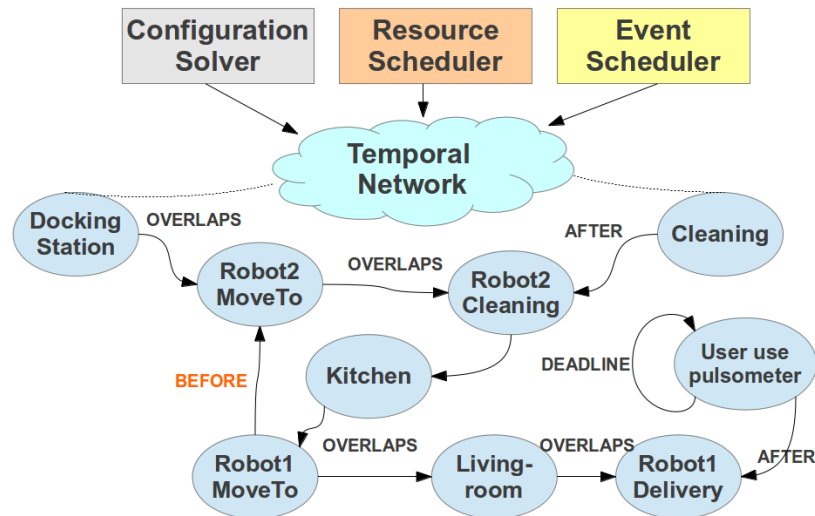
Configuration Solver

Resource Scheduler

Event Scheduler

Temporal Network

Docking Station

OVERLAPS

Robot2 MoveTo

OVERLAPS

Robot2 Cleaning

AFTER

Cleaning

Kitchen

BEFORE

DEADLINE

User use pulsometer

Robot1 MoveTo

OVERLAPS

Living-room

OVERLAPS

Robot1 Delivery

AFTER